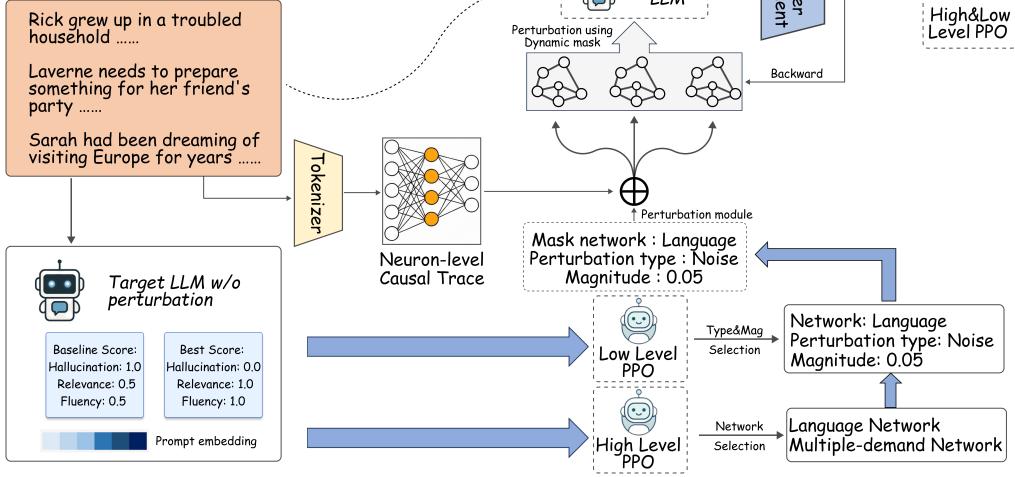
Rick grew up in a troubled household ......

Laverne needs to prepare something for her friend's party ......

Sarah had been dreaming of visiting Europe for years ......

LLM

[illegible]er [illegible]ent

High&Low Level PPO

Perturbation using Dynamic mask

Backward

Tokenizer

Neuron-level Causal Trace

Perturbation module

Mask network : Language
Perturbation type : Noise
Magnitude : 0.05

Target LLM w/o perturbation

Baseline Score:
Hallucination: 1.0
Relevance: 0.5
Fluency: 0.5

Best Score:
Hallucination: 0.0
Relevance: 1.0
Fluency: 1.0

Prompt embedding

Low Level PPO

Type&Mag
Selection

Network: Language
Perturbation type: Noise
Magnitude: 0.05

High Level PPO

Network
Selection

Language Network
Multiple-demand Network